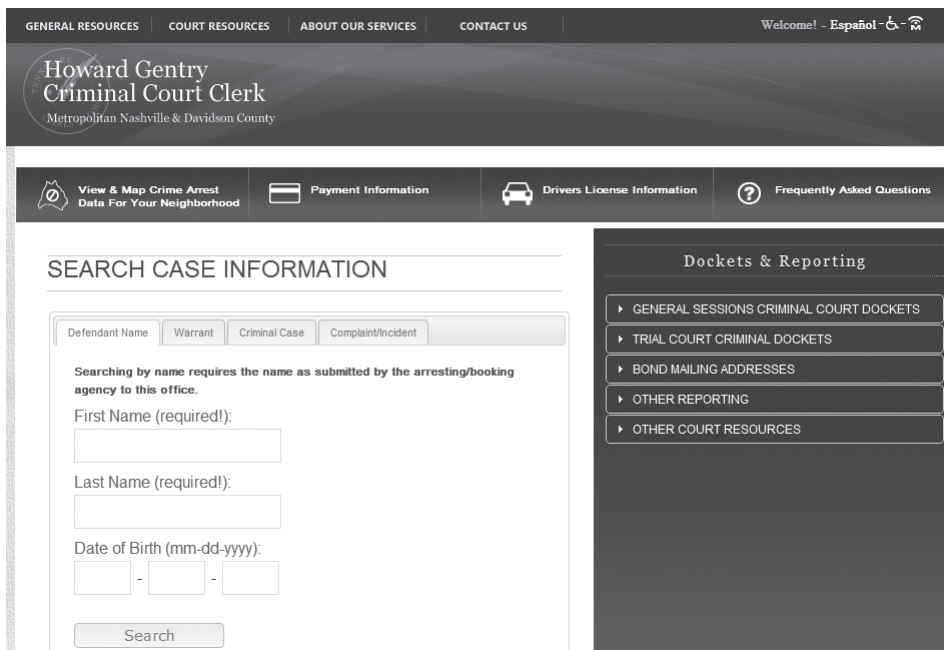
GENERAL RESOURCES | COURT RESOURCES | ABOUT OUR SERVICES | CONTACT US

Welcome! - Español -

Howard Gentry
Criminal Court Clerk
Metropolitan Nashville & Davidson County

View & Map Crime Arrest Data For Your Neighborhood

Payment Information

Drivers License Information

Frequently Asked Questions

SEARCH CASE INFORMATION

Defendant Name | Warrant | Criminal Case | Complaint/Incident

Searching by name requires the name as submitted by the arresting/booking agency to this office.

First Name (required!):

Last Name (required!):

Date of Birth (mm-dd-yyyy):

- -

Search

Dockets & Reporting

GENERAL SESSIONS CRIMINAL COURT DOCKETS

TRIAL COURT CRIMINAL DOCKETS

BOND MAILING ADDRESSES

OTHER REPORTING

OTHER COURT RESOURCES